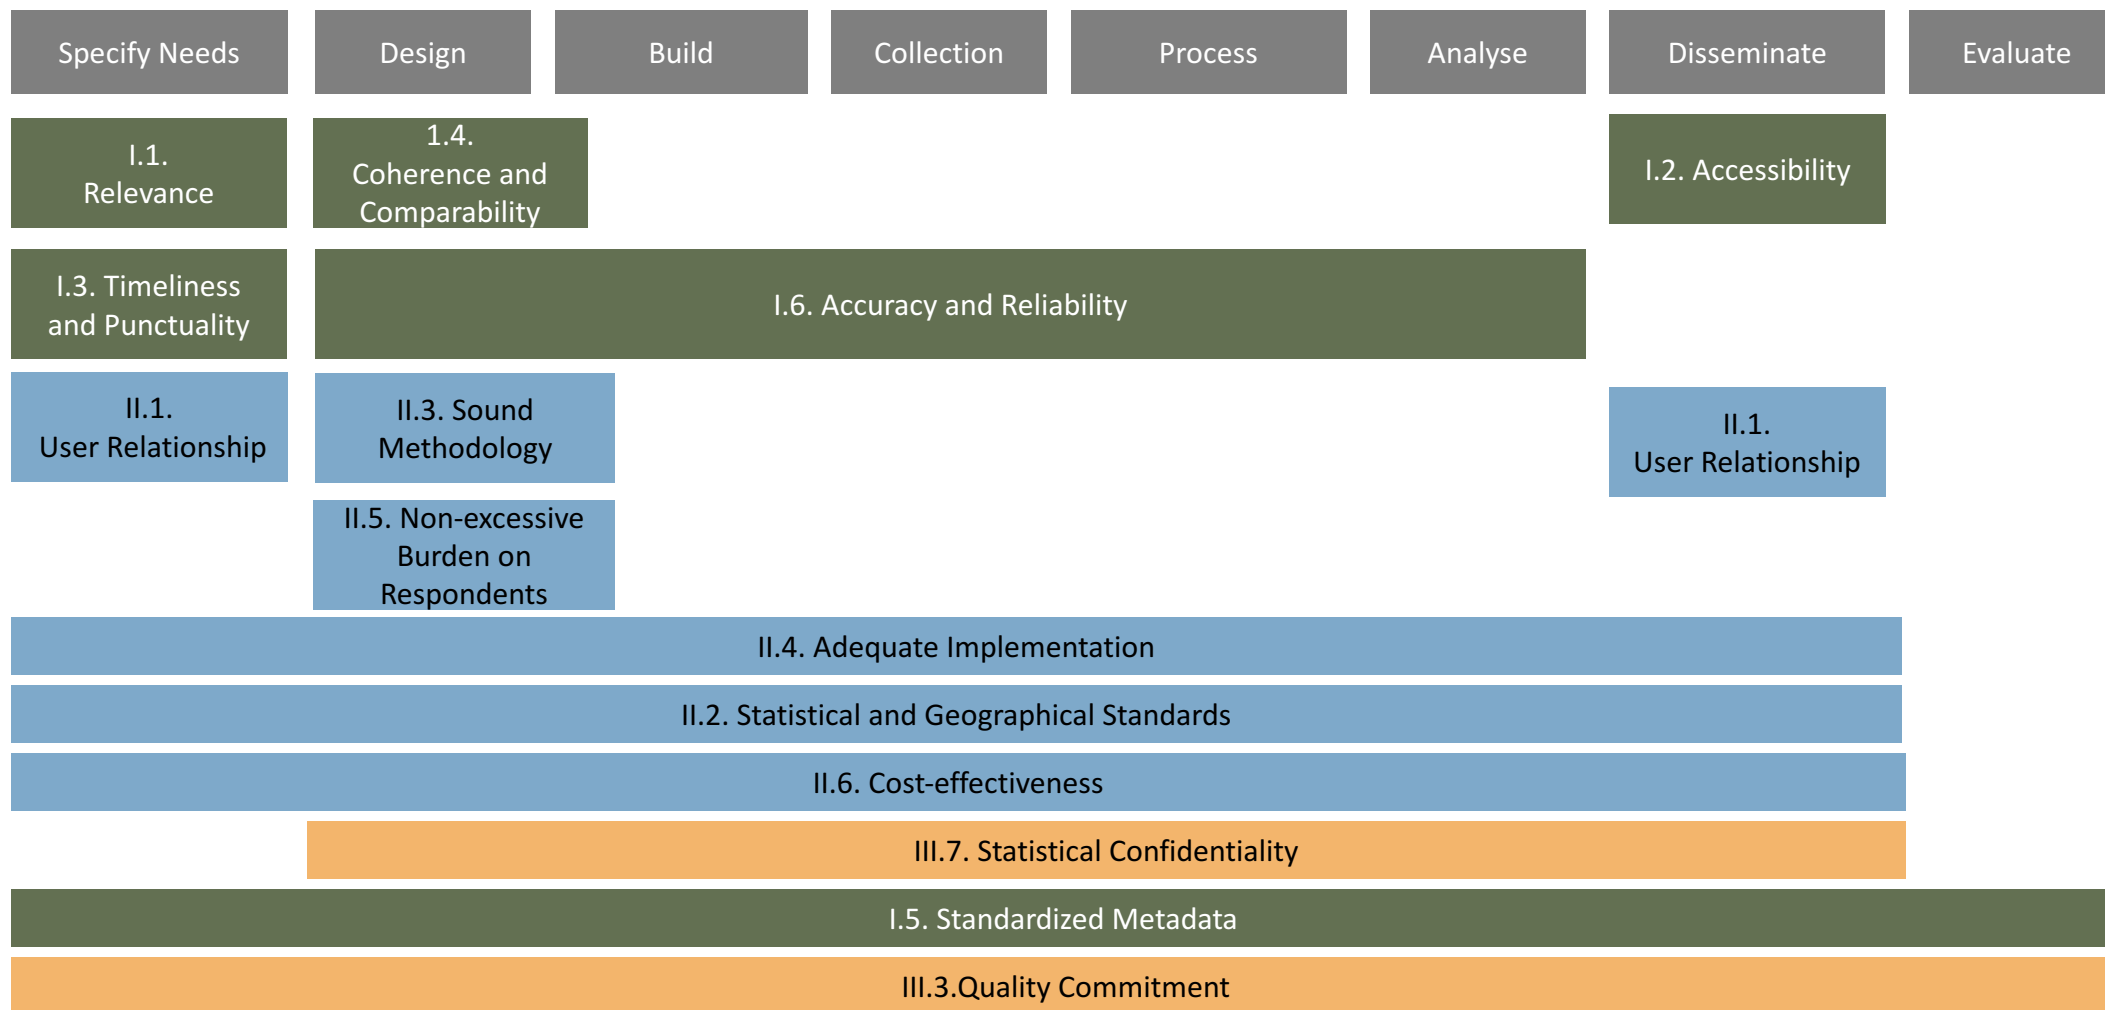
Specify Needs

Design

Build

Collection

Process

Analyse

Disseminate

Evaluate

I.1. Relevance

1.4. Coherence and Comparability

I.2. Accessibility

I.3. Timeliness and Punctuality

I.6. Accuracy and Reliability

II.1. User Relationship

II.3. Sound Methodology

II.1. User Relationship

II.5. Non-excessive Burden on Respondents

II.4. Adequate Implementation

II.2. Statistical and Geographical Standards

II.6. Cost-effectiveness

III.7. Statistical Confidentiality

I.5. Standardized Metadata

III.3.Quality Commitment